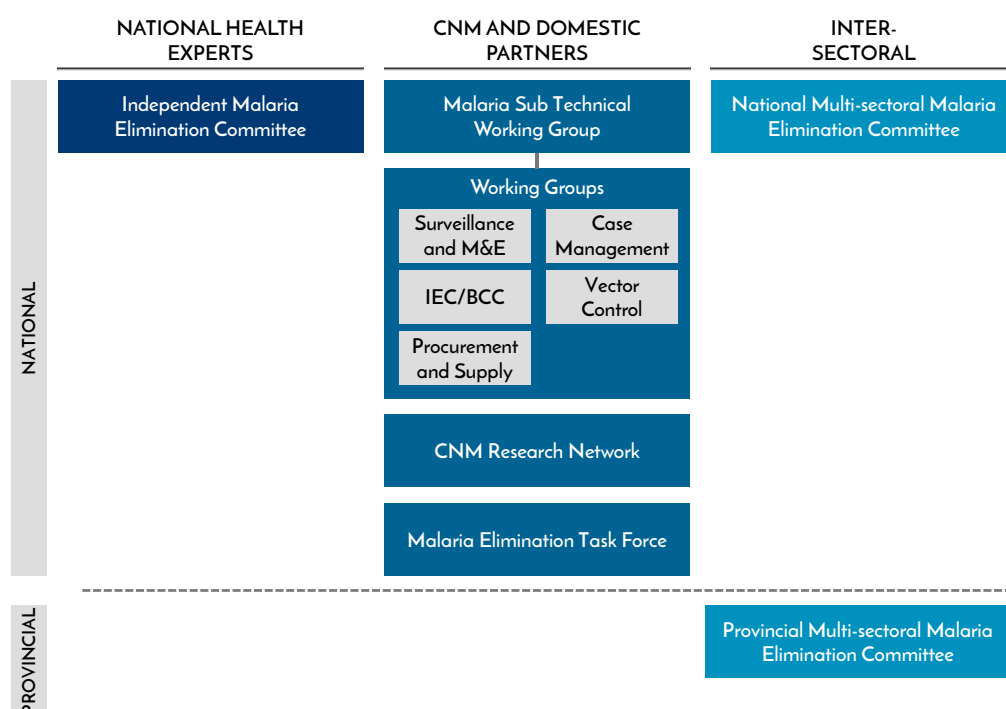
NATIONAL HEALTH EXPERTS

CNM AND DOMESTIC PARTNERS

INTER-SECTORAL

NATIONAL

Independent Malaria Elimination Committee

Malaria Sub Technical Working Group

National Multi-sectoral Malaria Elimination Committee

Working Groups

Surveillance and M&E

Case Management

IEC/BCC

Vector Control

Procurement and Supply

CNM Research Network

Malaria Elimination Task Force

PROVINCIAL

Provincial Multi-sectoral Malaria Elimination Committee